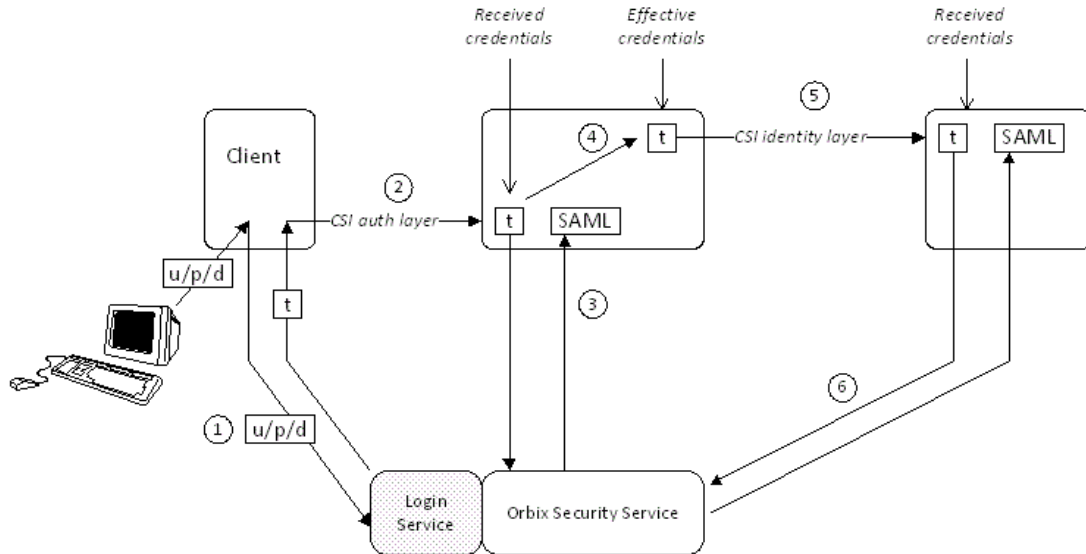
Received credentials

Effective credentials

Received credentials

5

Client

4

t

CSI identity layer

t

SAML

2

CSI auth layer

t

SAML

u/p/d

t

3

6

1

u/p/d

Login Service

Orbix Security Service